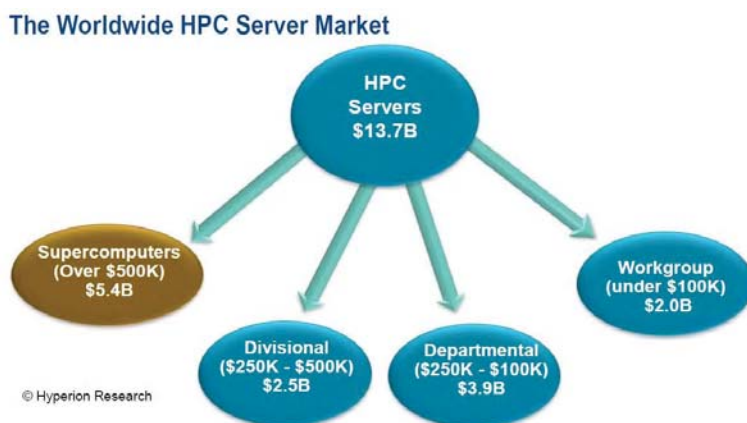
The Worldwide HPC Server Market

HPC Servers $13.7B

Supercomputers (Over $500K) $5.4B

Divisional ($250K - $500K) $2.5B

Departmental ($250K - $100K) $3.9B

Workgroup (under $100K) $2.0B

© Hyperion Research